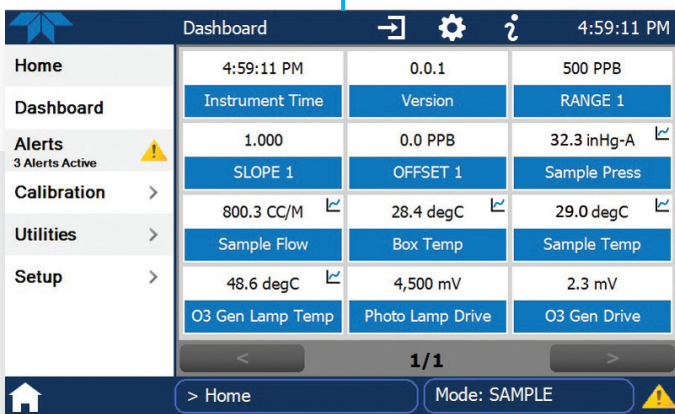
Dashboard 4:59:11 PM

Home

Dashboard

Alerts
3 Alerts Active

Calibration >

Utilities >

Setup >

| 4:59:11 PM | 0.0.1 | 500 PPB |
|---|---|---|
| Instrument Time | Version | RANGE 1 |
| 1.000 | 0.0 PPB | 32.3 inHg-A |
| SLOPE 1 | OFFSET 1 | Sample Press |
| 800.3 CC/M | 28.4 degC | 29.0 degC |
| Sample Flow | Box Temp | Sample Temp |
| 48.6 degC | 4,500 mV | 2.3 mV |
| O3 Gen Lamp Temp | Photo Lamp Drive | O3 Gen Drive |

< 1/1 >

> Home

Mode: SAMPLE